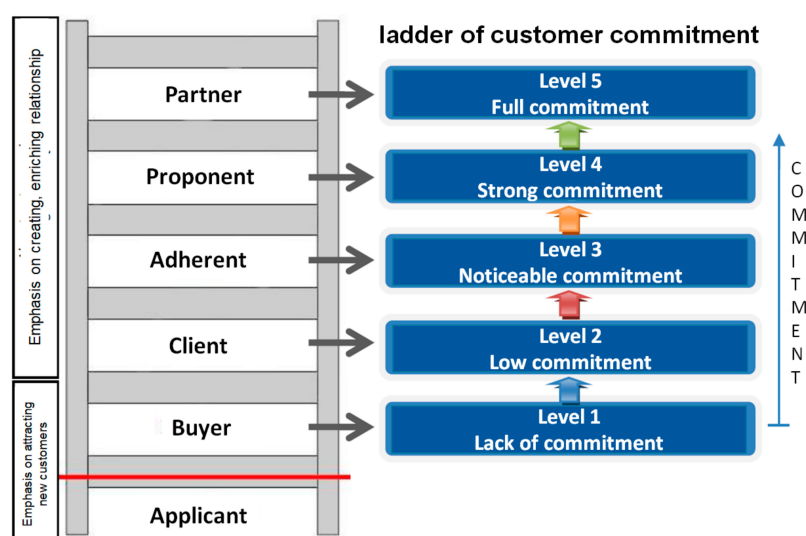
Emphasis on creating, enriching relationship

Emphasis on attracting new customers

ladder of customer commitment

Partner

Level 5
Full commitment

Proponent

Level 4
Strong commitment

Adherent

Level 3
Noticeable commitment

Client

Level 2
Low commitment

Buyer

Level 1
Lack of commitment

Applicant

COMMITMENT